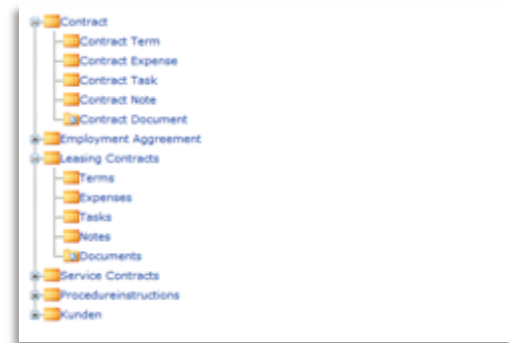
Contract
Contract Term
Contract Expense
Contract Task
Contract Note
Contract Document
Employment Aggreement
Leasing Contracts
Terms
Expenses
Tasks
Notes
Documents
Service Contracts
Procedureinstructions
Kunden